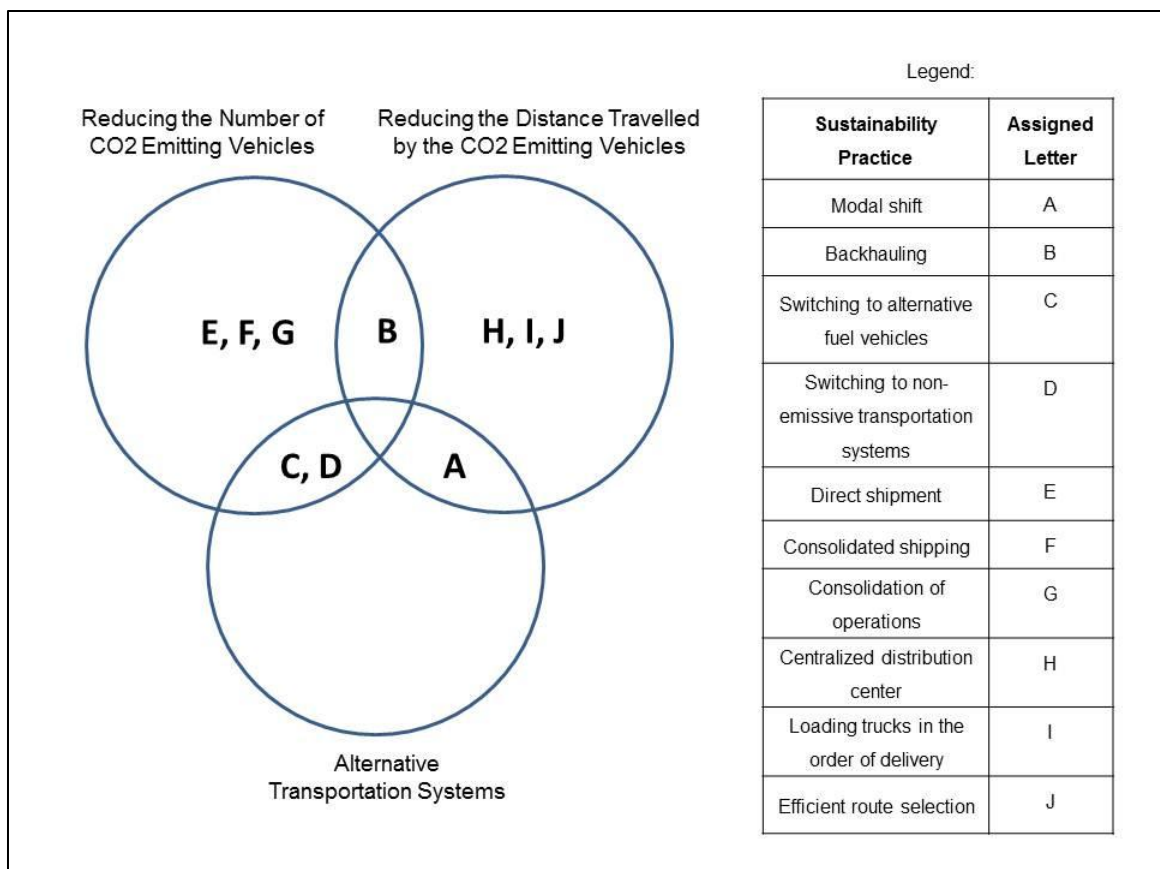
Reducing the Number of CO2 Emitting Vehicles

Reducing the Distance Travelled by the CO2 Emitting Vehicles

E, F, G

B

H, I, J

C, D

A

Alternative Transportation Systems

Legend:

| Sustainability Practice | Assigned Letter |
|---|---|
| Modal shift | A |
| Backhauling | B |
| Switching to alternative fuel vehicles | C |
| Switching to non-emissive transportation systems | D |
| Direct shipment | E |
| Consolidated shipping | F |
| Consolidation of operations | G |
| Centralized distribution center | H |
| Loading trucks in the order of delivery | I |
| Efficient route selection | J |